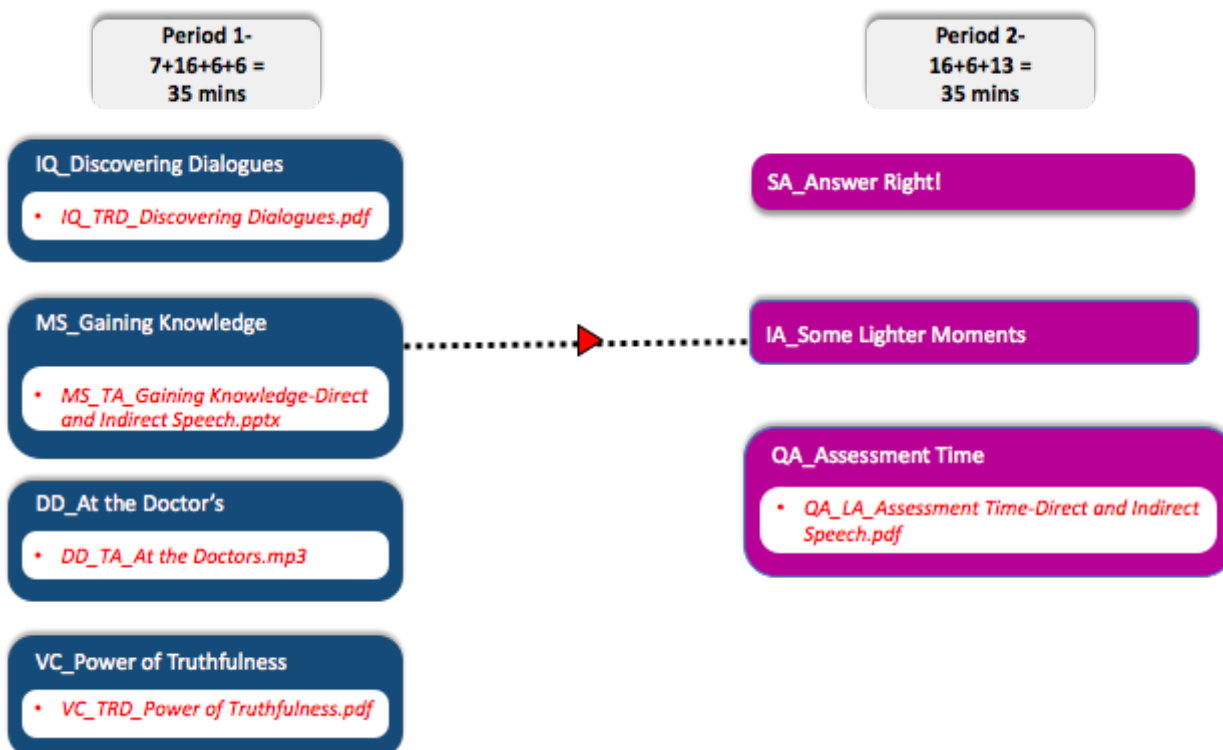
Period 1-
7+16+6+6 =
35 mins

IQ_Discovering Dialogues

• IQ_TRD_Discovering Dialogues.pdf

MS_Gaining Knowledge

• MS_TA_Gaining Knowledge-Direct and Indirect Speech.pptx

DD_At the Doctor’s

• DD_TA_At the Doctors.mp3

VC_Power of Truthfulness

• VC_TRD_Power of Truthfulness.pdf

Period 2-
16+6+13 =
35 mins

SA_Answer Right!

IA_Some Lighter Moments

QA_Assessment Time

• QA_LA_Assessment Time-Direct and Indirect Speech.pdf